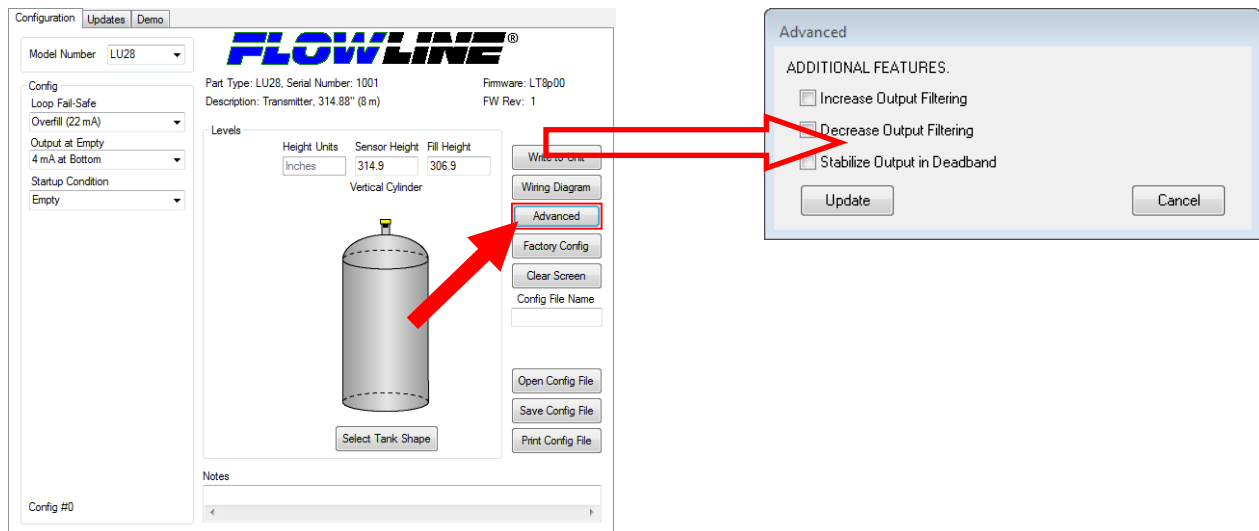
Configuration | Updates | Demo

FLOWLINE®

Model Number LU28

Config
Loop Fail-Safe
Overfill (22 mA)
Output at Empty
4 mA at Bottom
Startup Condition
Empty

Part Type: LU28, Serial Number: 1001
Description: Transmitter, 314.88" (8 m)

Firmware: LT8p00
FW Rev: 1

Levels
Height Units
Inches
Sensor Height
314.9
Fill Height
306.9
Vertical Cylinder

Write to Unit
Wiring Diagram
Advanced
Factory Config
Clear Screen
Config File Name

Open Config File
Save Config File
Print Config File

Select Tank Shape

Notes

Config #0

Advanced

ADDITIONAL FEATURES.
Increase Output Filtering
Decrease Output Filtering
Stabilize Output in Deadband

Update
Cancel